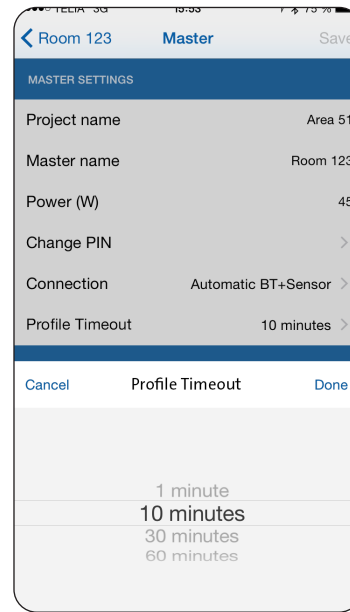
TELIA 3G 15:53 75 %

Room 123 Master Save

MASTER SETTINGS

Project name Area 51

Master name Room 123

Power (W) 45

Change PIN

Connection Automatic BT+Sensor

Profile Timeout 10 minutes

Cancel Profile Timeout Done

1 minute
10 minutes
30 minutes
60 minutes